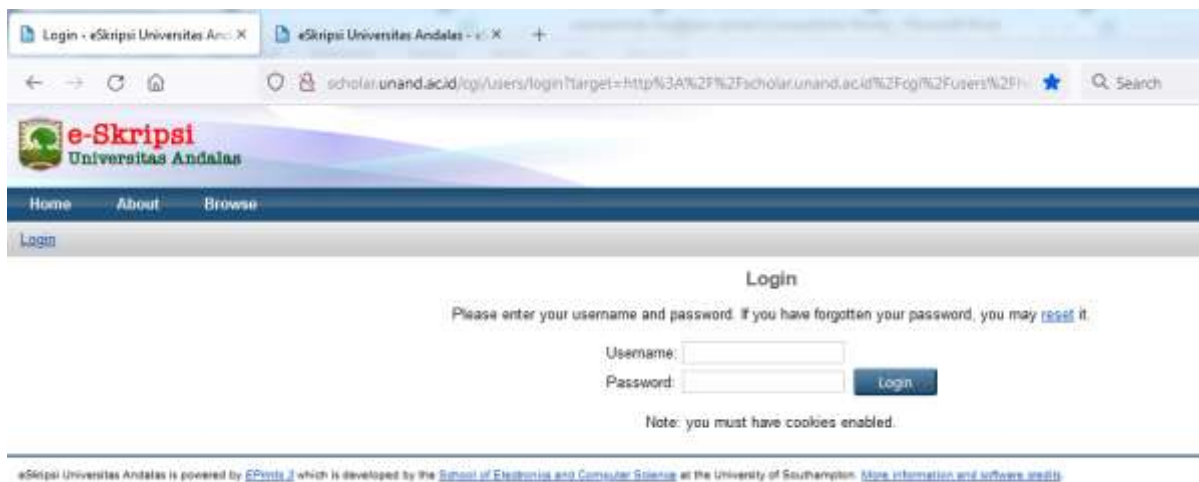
Login - eSkripsi Universitas And ×
eSkripsi Universitas Andalas - ×
+

scholar.unand.ac.id/cgi/users/login?target=http%3A%2F%2Fscholar.unand.ac.id%2Fcgi%2Fusers%2F
Search

e-Skripsi
Universitas Andalas

Home About Browse

Login

Login

Please enter your username and password. If you have forgotten your password, you may reset it.

Username:
Password:
Login

Note: you must have cookies enabled.

eSkripsi Universitas Andalas is powered by EPrints 3 which is developed by the School of Electronics and Computer Science at the University of Southampton. More information and software credits.